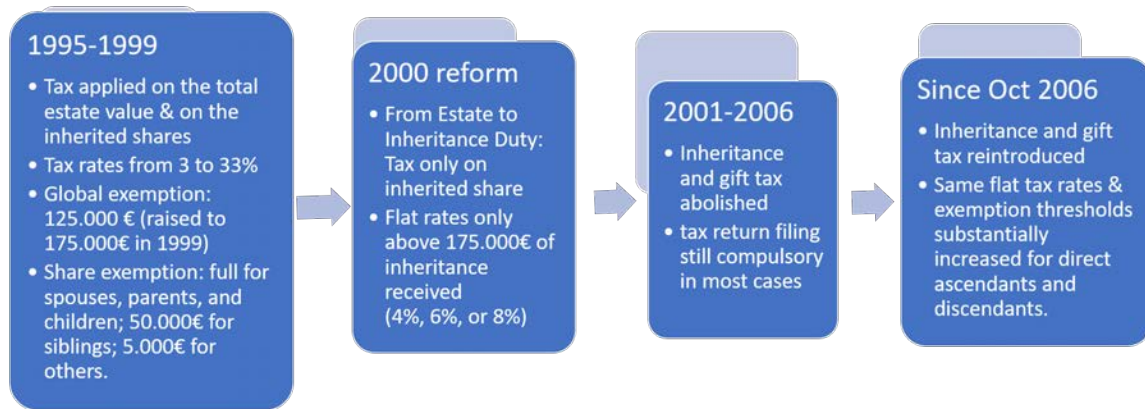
1995-1999

- Tax applied on the total estate value & on the inherited shares
- Tax rates from 3 to 33%
- Global exemption: 125.000 € (raised to 175.000€ in 1999)
- Share exemption: full for spouses, parents, and children; 50.000€ for siblings; 5.000€ for others.

2000 reform

- From Estate to Inheritance Duty: Tax only on inherited share
- Flat rates only above 175.000€ of inheritance received (4%, 6%, or 8%)

2001-2006

- Inheritance and gift tax abolished
- tax return filing still compulsory in most cases

Since Oct 2006

- Inheritance and gift tax reintroduced
- Same flat tax rates & exemption thresholds substantially increased for direct ascendants and discendants.